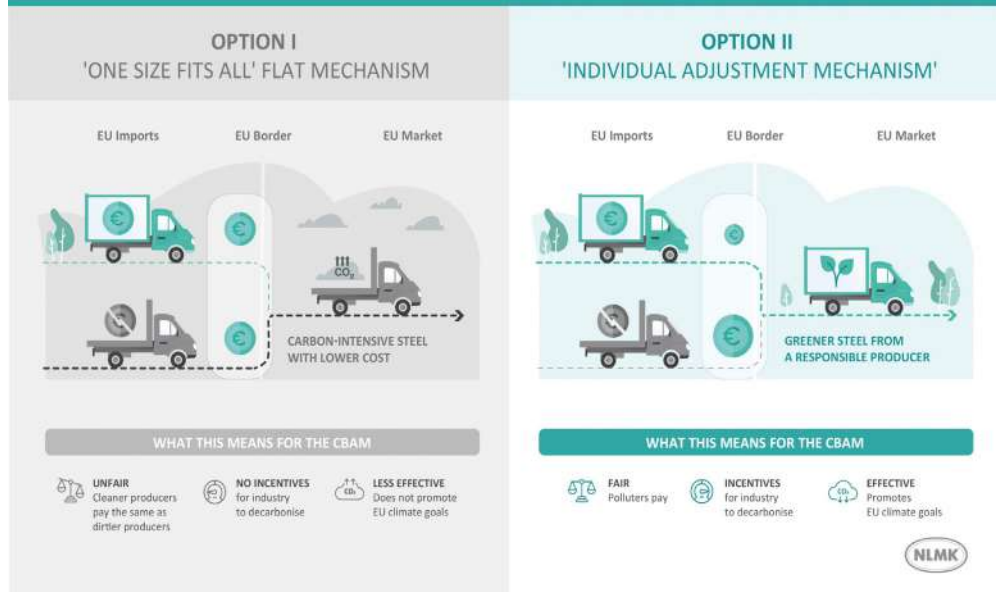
OPTION I
'ONE SIZE FITS ALL' FLAT MECHANISM

EU Imports
EU Border
EU Market

€
€
€
$CO_2$

CARBON-INTENSIVE STEEL WITH LOWER COST

WHAT THIS MEANS FOR THE CBAM

UNFAIR
Cleaner producers pay the same as dirtier producers

NO INCENTIVES
for industry to decarbonise

LESS EFFECTIVE
Does not promote EU climate goals

OPTION II
'INDIVIDUAL ADJUSTMENT MECHANISM'

EU Imports
EU Border
EU Market

€
€
€

GREENER STEEL FROM A RESPONSIBLE PRODUCER

WHAT THIS MEANS FOR THE CBAM

FAIR
Polluters pay

INCENTIVES
for industry to decarbonise

EFFECTIVE
Promotes EU climate goals

NLMK